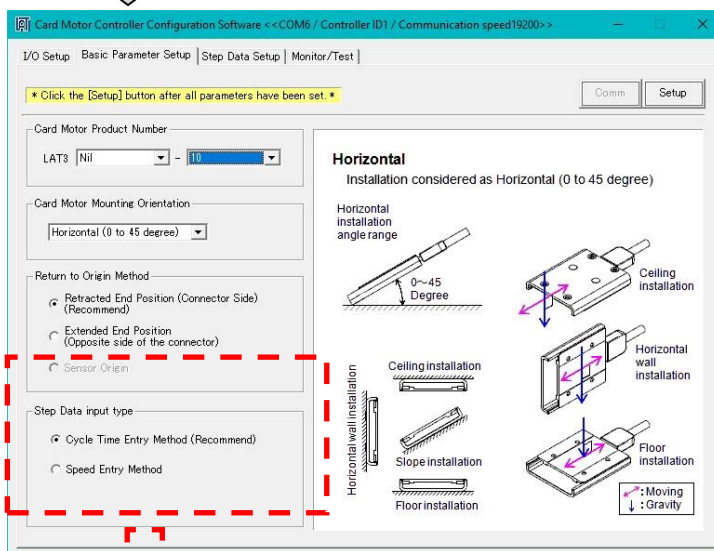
Card Motor Controller Configuration Software <<COM6 / Controller ID1 / Communication speed19200>>

I/O Setup | Basic Parameter Setup | Step Data Setup | Monitor/Test

* Click the [Setup] button after all parameters have been set. *

Comm | Setup

Card Motor Product Number

LAT3 Nil - 10

Card Motor Mounting Orientation

Horizontal (0 to 45 degree)

Return to Origin Method

Retracted End Position (Connector Side) (Recommend)

Extended End Position (Opposite side of the connector)

Sensor Origin

Step Data input type

Cycle Time Entry Method (Recommend)

Speed Entry Method

Horizontal

Installation considered as Horizontal (0 to 45 degree)

Horizontal installation angle range

0~45 Degree

Ceiling installation

Horizontal wall installation

Floor installation

Horizontal wall installation

Ceiling installation

Slope installation

Floor installation

: Moving
: Gravity